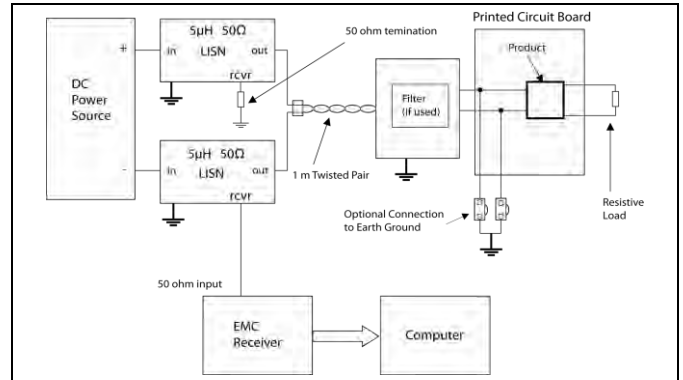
5μH 50Ω
in LISN out
rcvr

50 ohm temination

Printed Circuit Board

Product

DC Power Source

+

-

Filter (if used)

5μH 50Ω
in LISN out
rcvr

1 m Twisted Pair

Optional Connection to Earth Ground

Resistive Load

50 ohm input

EMC Receiver

Computer